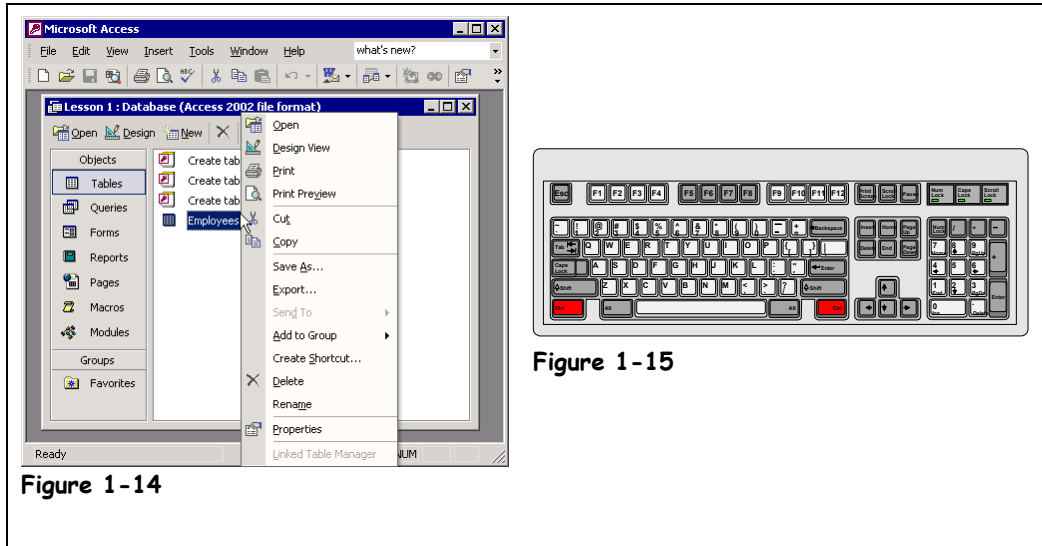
Microsoft Access

File Edit View Insert Tools Window Help what's new?

Lesson 1 : Database (Access 2002 file format)

Open Design New

Objects

Tables

Queries

Forms

Reports

Pages

Macros

Modules

Groups

Favorites

Create tab

Create tab

Create tab

Employees

Open

Design View

Print

Print Preview

Cut

Copy

Save As...

Export...

Send To

Add to Group

Create Shortcut...

Delete

Rename

Properties

Linked Table Manager

Ready

NUM

Figure 1-14

Esc F1 F2 F3 F4 F5 F6 F7 F8 F9 F10 F11 F12 Print Screen Scroll Lock Pause Num Lock Caps Lock Scroll Lock

~ ` ! 1 @ 2 # 3 $ 4 % 5 ^ 6 & 7 * 8 ( 9 ) 0 _ - + = Backspace Insert Home Page Up Num Lock / * -

Tab Q W E R T Y U I O P { [ } ] | \ Delete End Page Down 7 Home 8 9 PgUp +

Caps Lock A S D F G H J K L : ; " ' Enter 4 5 6

Shift Z X C V B N M < , > . ? / Shift 1 End 2 3 PgDn Enter

Ctrl Alt Alt Ctrl 0 Ins . Del

Figure 1-15